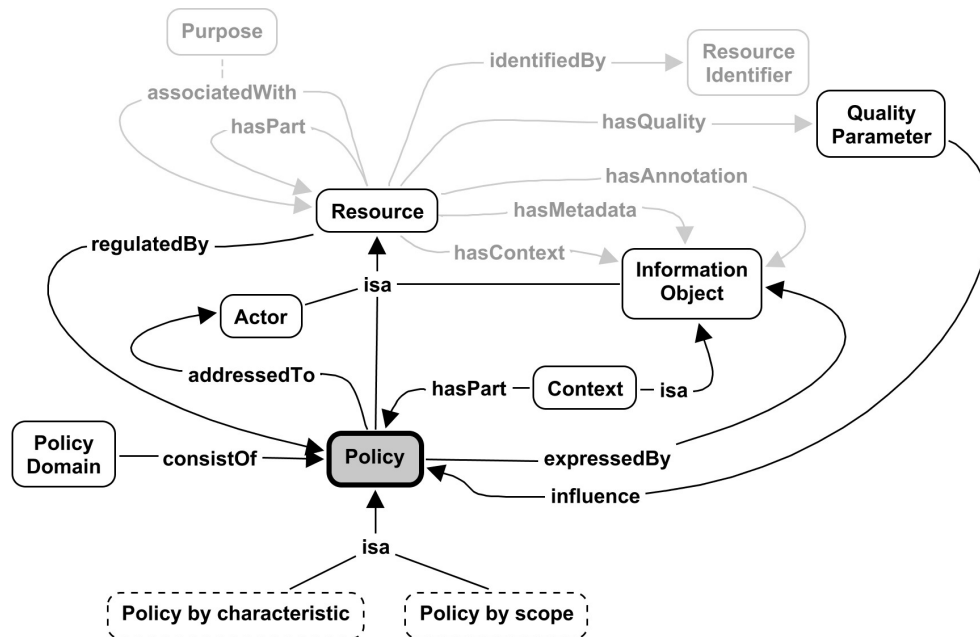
Purpose
associatedWith
hasPart
identifiedBy
Resource Identifier
hasQuality
Quality Parameter
hasAnnotation
hasMetadata
Resource
regulatedBy
hasContext
Information Object
isa
Actor
addressedTo
hasPart
Context
isa
Policy Domain
consistOf
Policy
expressedBy
influence
isa
Policy by characteristic
Policy by scope